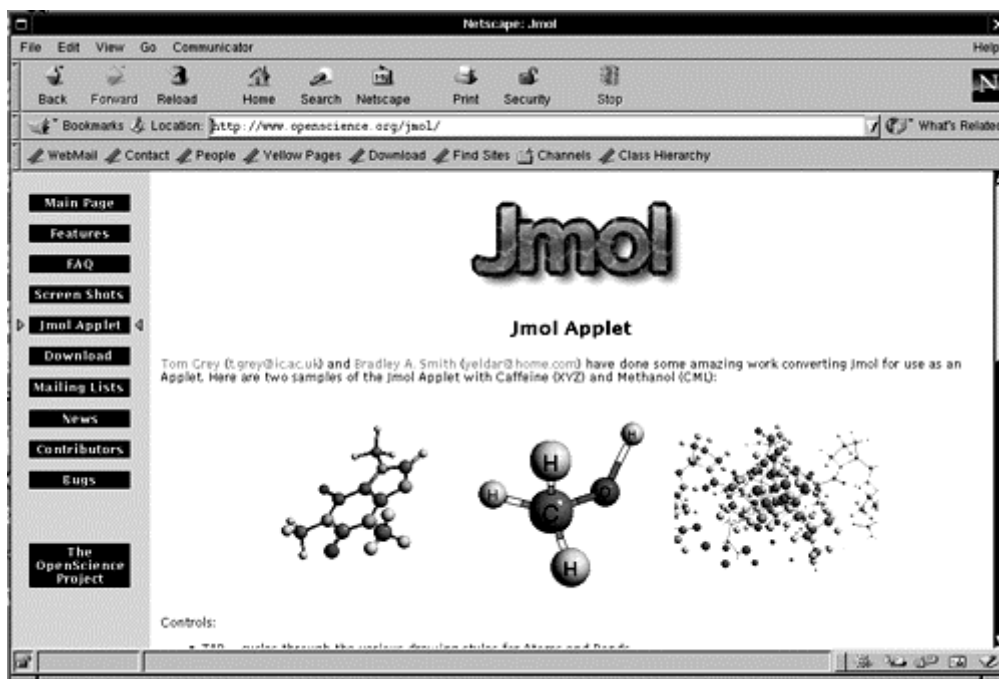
Netscape: Jmol

File Edit View Go Communicator Help

Back Forward Reload Home Search Netscape Print Security Stop

Bookmarks Location: http://www.openscience.org/jmol/ What's Related

WebMail Contact People Yellow Pages Download Find Sites Channels Class Hierarchy

Main Page
Features
FAQ
Screen Shots
Jmol Applet
Download
Mailing Lists
News
Contributors
Bugs

The OpenScience Project

Jmol

Jmol Applet

Tom Grey (t.grey@ic.ac.uk) and Bradley A. Smith (yeldar@home.com) have done some amazing work converting Jmol for use as an Applet. Here are two samples of the Jmol Applet with Caffeine (XYZ) and Methanol (CML):

H H C O H H

Controls:

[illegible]